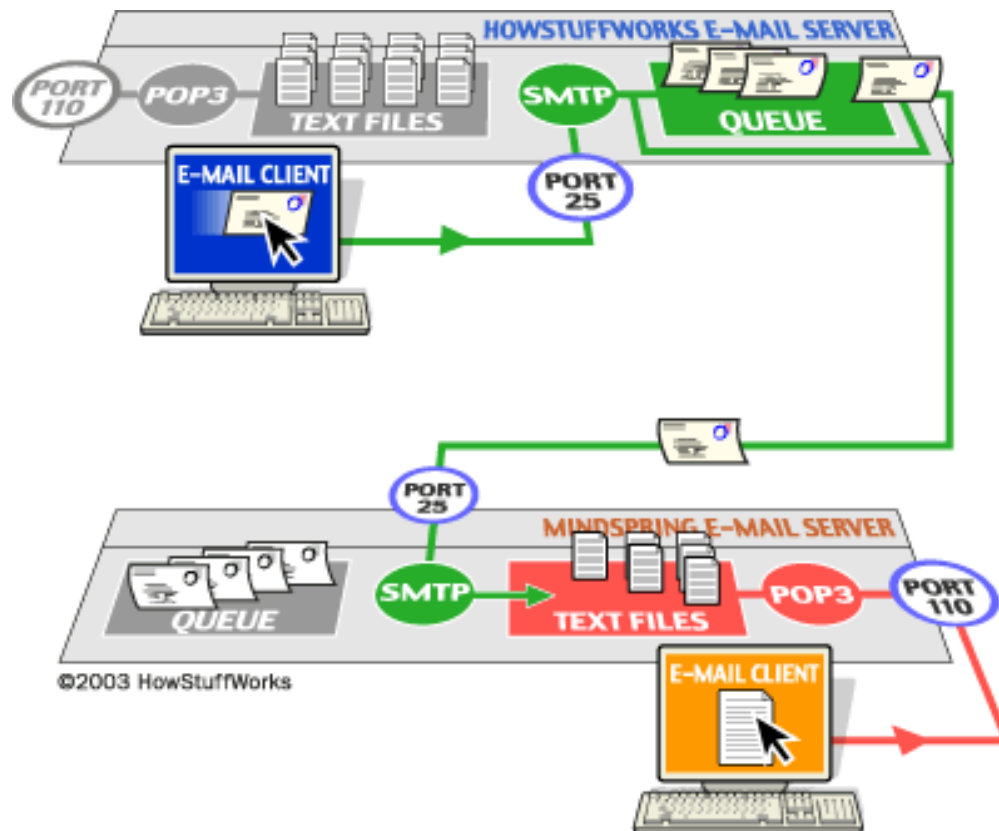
HOWSTUFFWORKS E-MAIL SERVER

PORT 110

POP3

TEXT FILES

SMTP

QUEUE

E-MAIL CLIENT

PORT 25

PORT 25

MINDSPRING E-MAIL SERVER

QUEUE

SMTP

TEXT FILES

POP3

PORT 110

E-MAIL CLIENT

©2003 HowStuffWorks